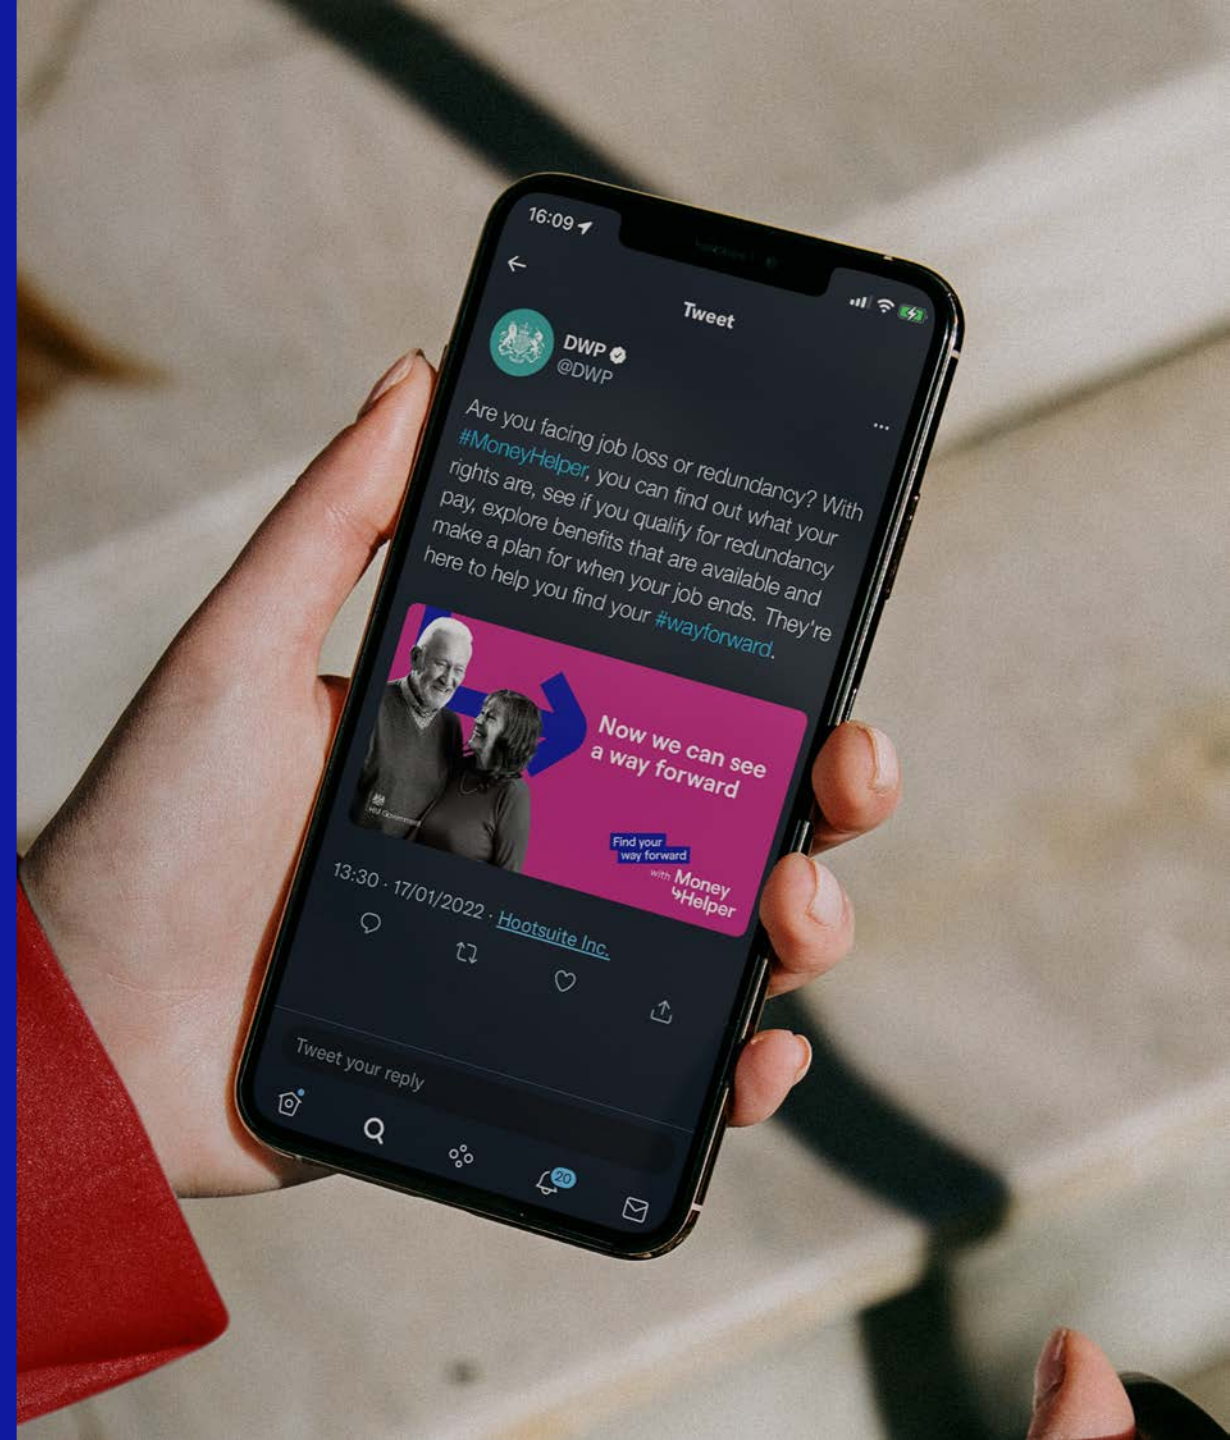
16:09

Tweet

DWP
@DWP

Are you facing job loss or redundancy? With #MoneyHelper, you can find out what your rights are, see if you qualify for redundancy pay, explore benefits that are available and make a plan for when your job ends. They're here to help you find your #wayforward.

Now we can see a way forward

Find your way forward

with Money Helper

13:30 · 17/01/2022 · Hootsuite Inc.

Tweet your reply

20